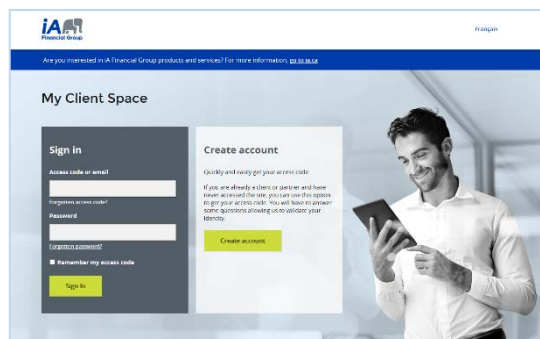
iA Financial Group

Français

Are you interested in iA Financial Group products and services? For more information, go to ia.ca

My Client Space

Sign in

Access code or email

Forgotten access code?

Password

Forgotten password?

Remember my access code

Sign in

Create account

Quickly and easily get your access code.

If you are already a client or partner and have never accessed the site, you can use this option to get your access code. You will have to answer some questions allowing us to validate your identity.

Create account